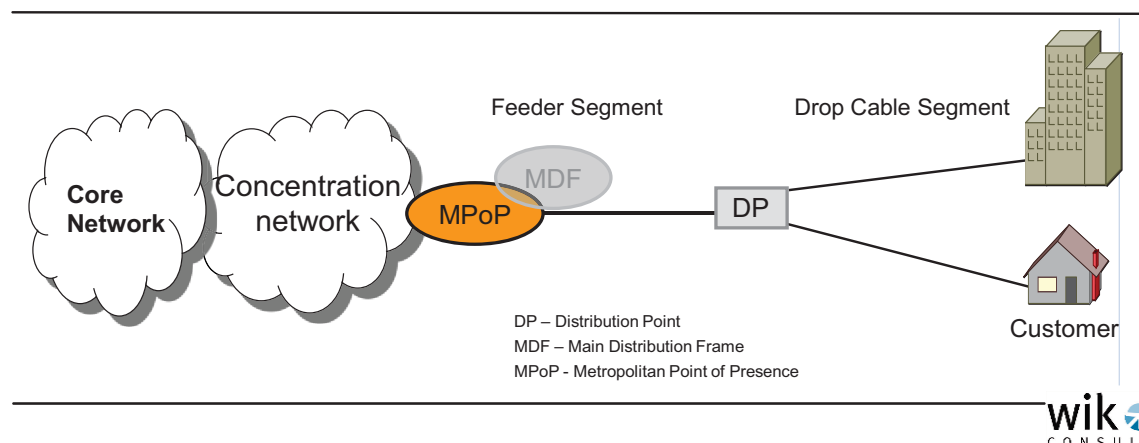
Feeder Segment

Drop Cable Segment

Core Network

Concentration network

MDF

MPoP

DP

Customer

DP – Distribution Point
MDF – Main Distribution Frame
MPoP - Metropolitan Point of Presence

wik
CONSU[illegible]